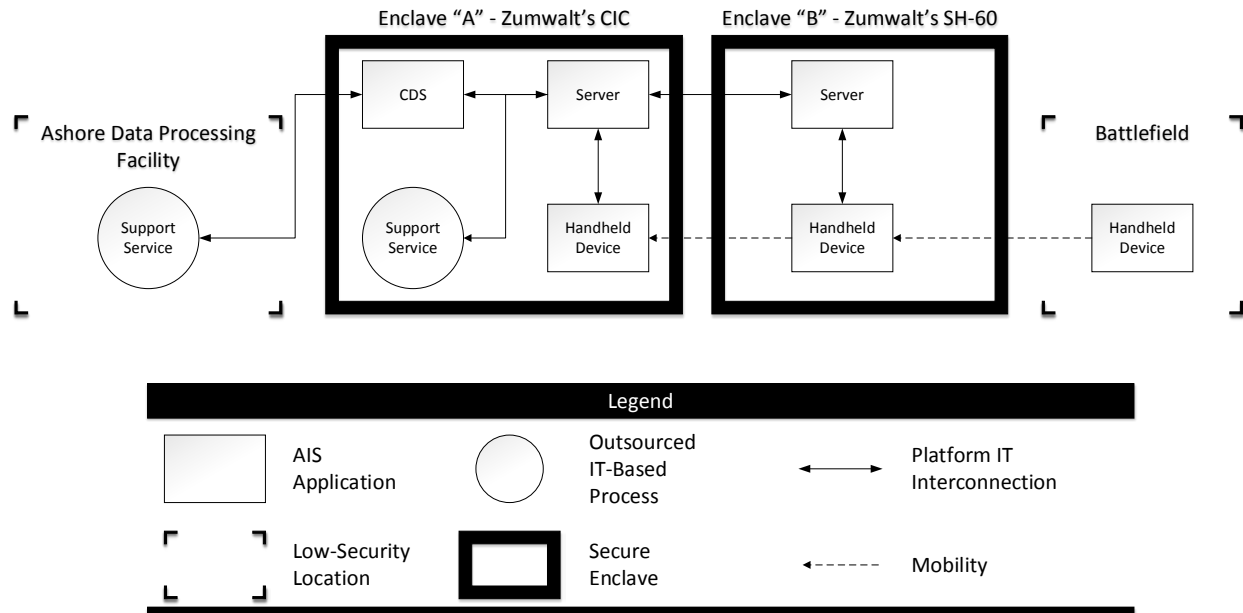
Enclave “A” - Zumwalt’s CIC

Enclave “B” - Zumwalt’s SH-60

Ashore Data Processing Facility

Support Service

CDS

Server

Support Service

Handheld Device

Server

Handheld Device

Battlefield

Handheld Device

Legend

AIS Application

Outsourced IT-Based Process

Platform IT Interconnection

Low-Security Location

Secure Enclave

Mobility